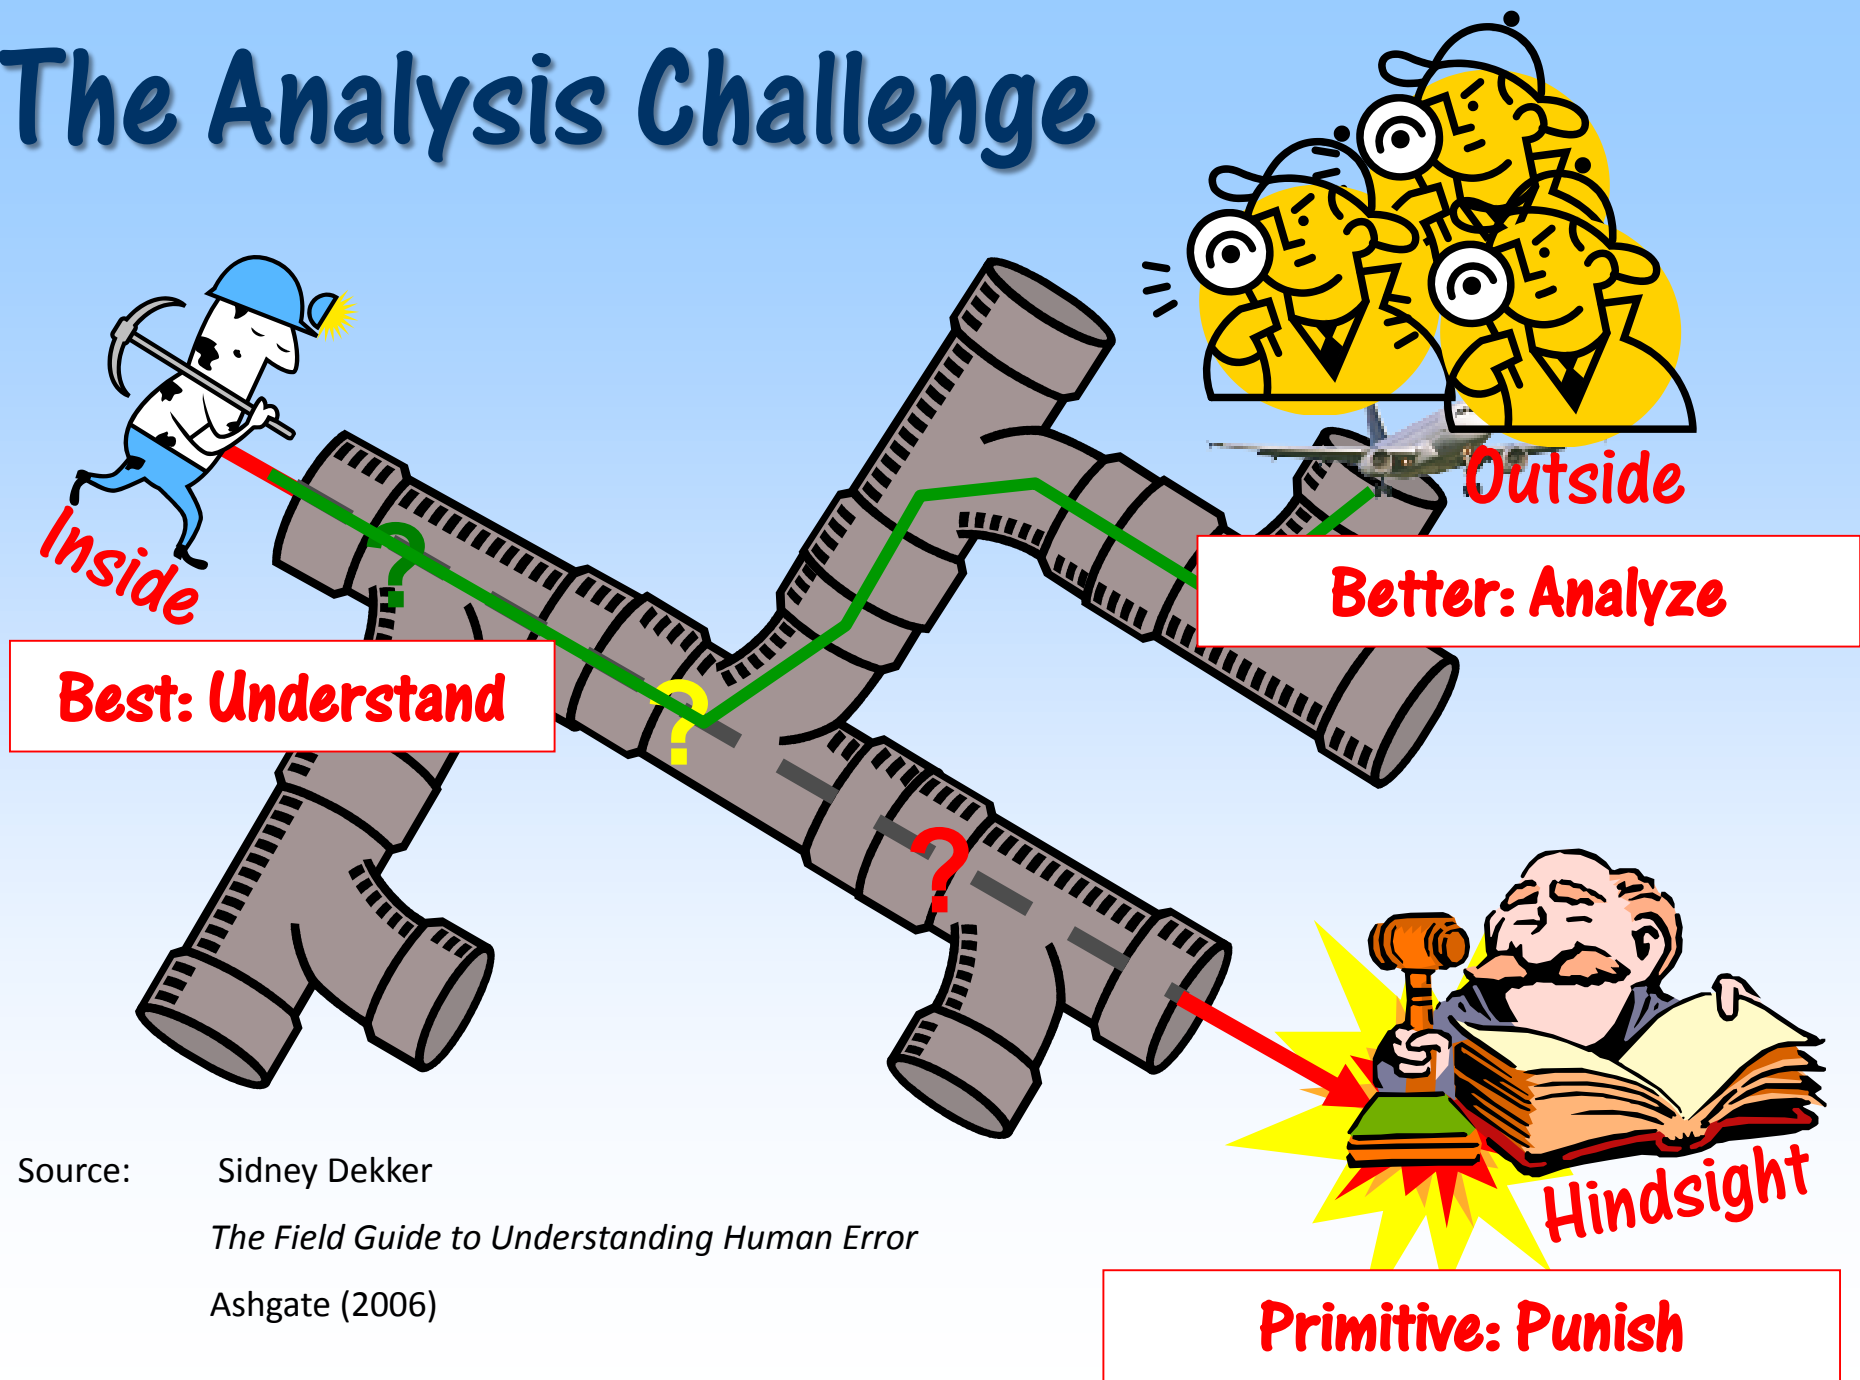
The Analysis Challenge

Inside

Best: Understand

Outside

Better: Analyze

?

?

?

Hindsight

Primitive: Punish

Source: Sidney Dekker

*The Field Guide to Understanding Human Error*

Ashgate (2006)